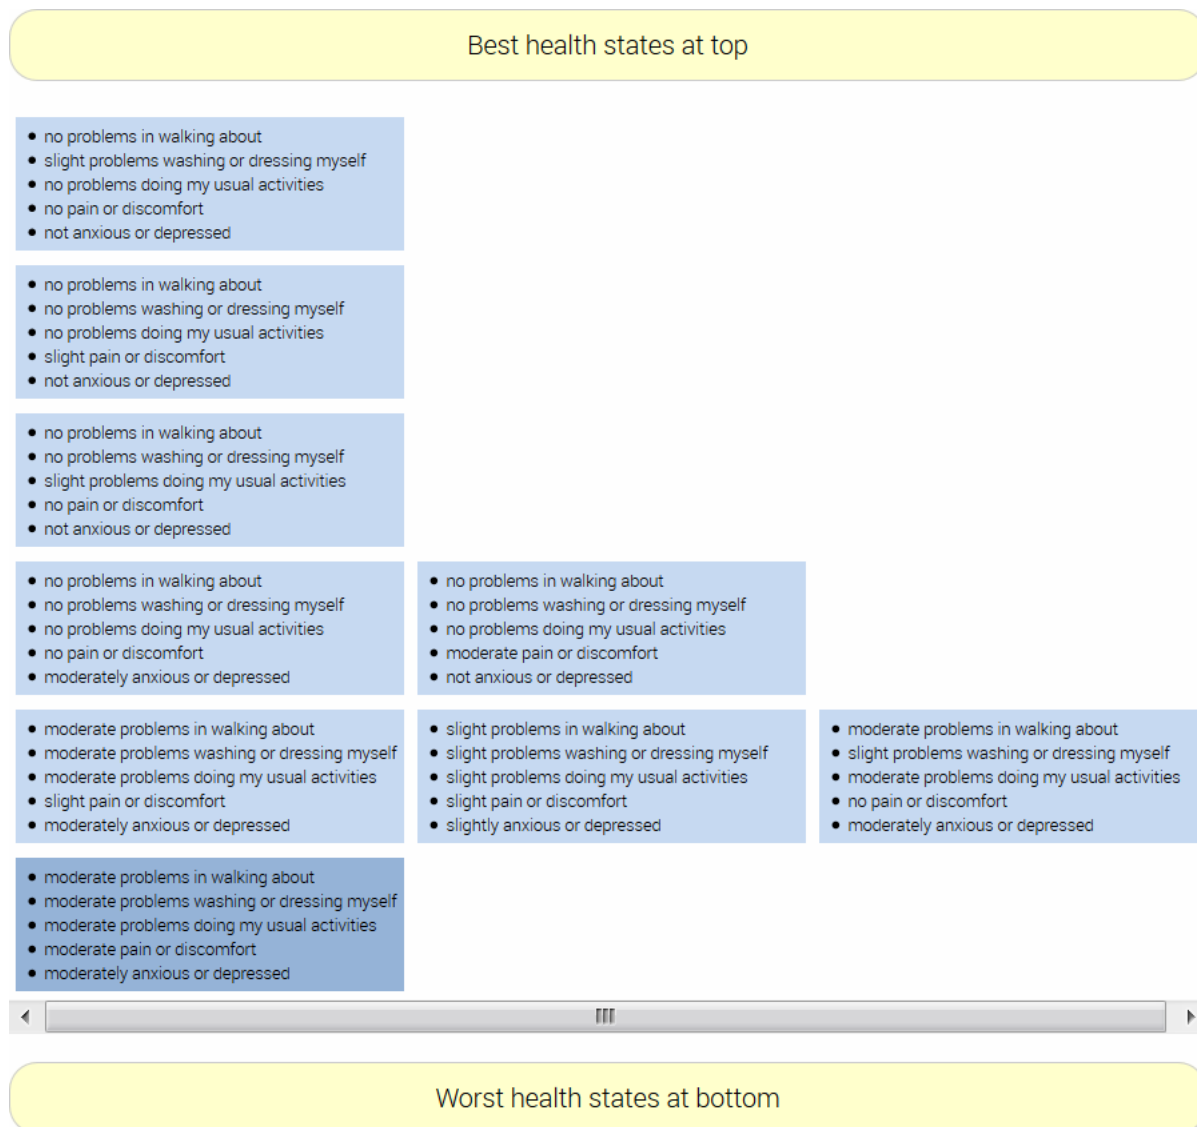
Best health states at top

- no problems in walking about
- slight problems washing or dressing myself
- no problems doing my usual activities
- no pain or discomfort
- not anxious or depressed

- no problems in walking about
- no problems washing or dressing myself
- no problems doing my usual activities
- slight pain or discomfort
- not anxious or depressed

- no problems in walking about
- no problems washing or dressing myself
- slight problems doing my usual activities
- no pain or discomfort
- not anxious or depressed

- no problems in walking about
- no problems washing or dressing myself
- no problems doing my usual activities
- no pain or discomfort
- moderately anxious or depressed

- no problems in walking about
- no problems washing or dressing myself
- no problems doing my usual activities
- moderate pain or discomfort
- not anxious or depressed

- moderate problems in walking about
- moderate problems washing or dressing myself
- moderate problems doing my usual activities
- slight pain or discomfort
- moderately anxious or depressed

- slight problems in walking about
- slight problems washing or dressing myself
- slight problems doing my usual activities
- slight pain or discomfort
- slightly anxious or depressed

- moderate problems in walking about
- slight problems washing or dressing myself
- moderate problems doing my usual activities
- no pain or discomfort
- moderately anxious or depressed

- moderate problems in walking about
- moderate problems washing or dressing myself
- moderate problems doing my usual activities
- moderate pain or discomfort
- moderately anxious or depressed

Worst health states at bottom